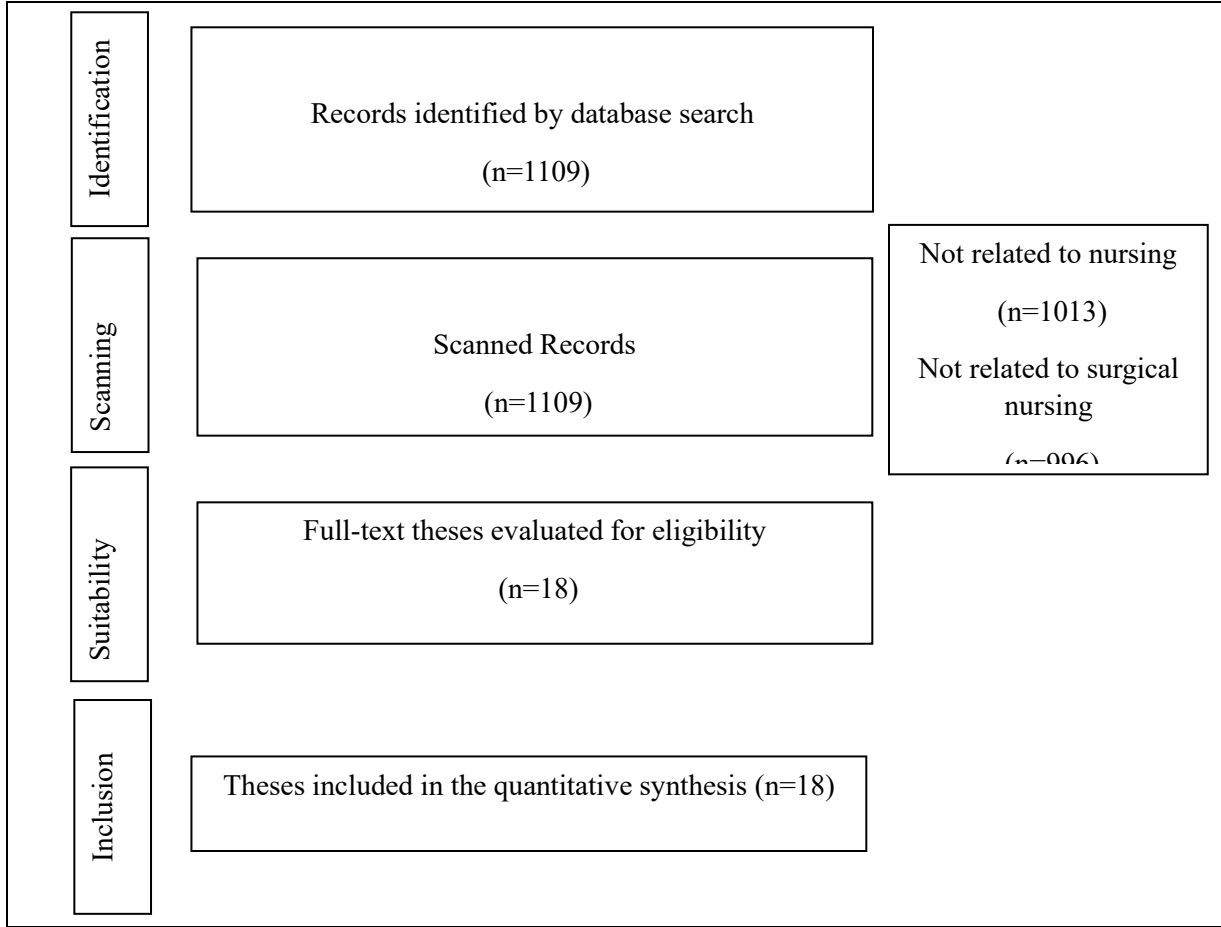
Identification

Records identified by database search

(n=1109)

Scanning

Scanned Records

(n=1109)

Not related to nursing

(n=1013)

Not related to surgical nursing

(n=996)

Suitability

Full-text theses evaluated for eligibility

(n=18)

Inclusion

Theses included in the quantitative synthesis (n=18)